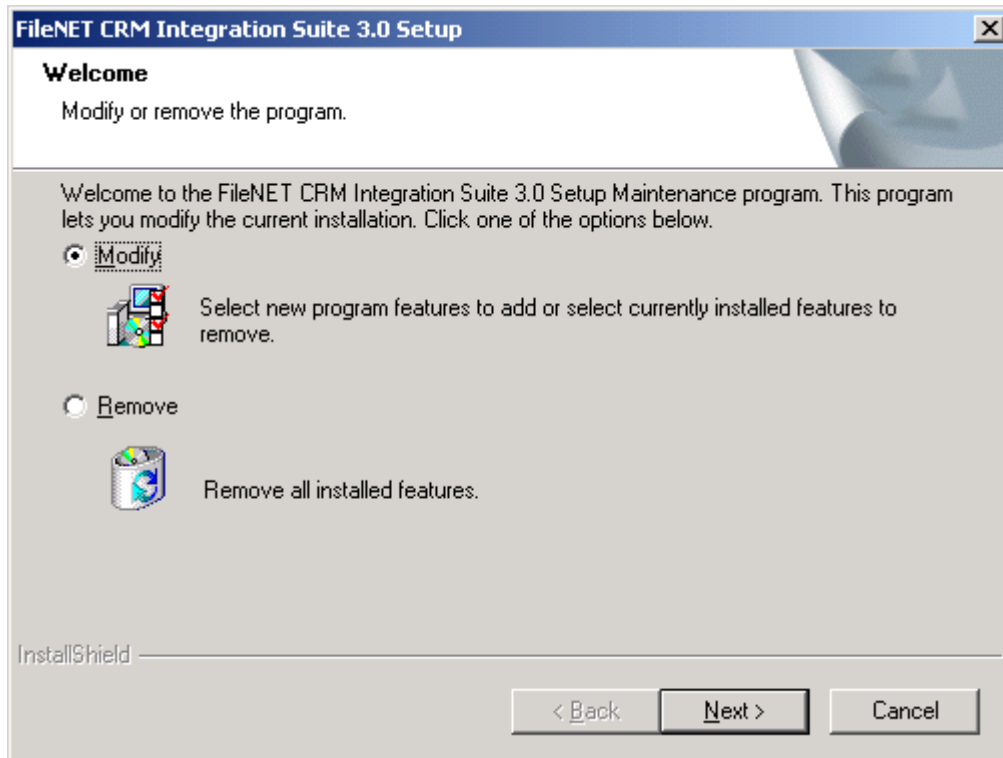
FileNET CRM Integration Suite 3.0 Setup

X

Welcome

Modify or remove the program.

Welcome to the FileNET CRM Integration Suite 3.0 Setup Maintenance program. This program lets you modify the current installation. Click one of the options below.

Modify

Select new program features to add or select currently installed features to remove.

Remove

Remove all installed features.

InstallShield

< Back

Next >

Cancel